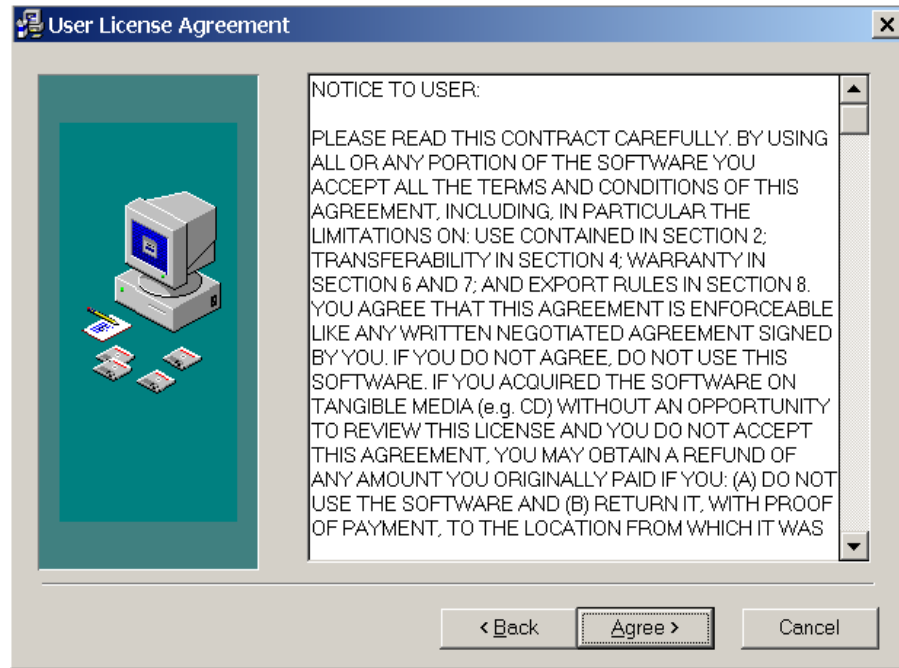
User License Agreement

NOTICE TO USER:

PLEASE READ THIS CONTRACT CAREFULLY. BY USING ALL OR ANY PORTION OF THE SOFTWARE YOU ACCEPT ALL THE TERMS AND CONDITIONS OF THIS AGREEMENT, INCLUDING, IN PARTICULAR THE LIMITATIONS ON: USE CONTAINED IN SECTION 2; TRANSFERABILITY IN SECTION 4; WARRANTY IN SECTION 6 AND 7; AND EXPORT RULES IN SECTION 8. YOU AGREE THAT THIS AGREEMENT IS ENFORCEABLE LIKE ANY WRITTEN NEGOTIATED AGREEMENT SIGNED BY YOU. IF YOU DO NOT AGREE, DO NOT USE THIS SOFTWARE. IF YOU ACQUIRED THE SOFTWARE ON TANGIBLE MEDIA (e.g. CD) WITHOUT AN OPPORTUNITY TO REVIEW THIS LICENSE AND YOU DO NOT ACCEPT THIS AGREEMENT, YOU MAY OBTAIN A REFUND OF ANY AMOUNT YOU ORIGINALLY PAID IF YOU: (A) DO NOT USE THE SOFTWARE AND (B) RETURN IT, WITH PROOF OF PAYMENT, TO THE LOCATION FROM WHICH IT WAS

< Back | Agree > | Cancel